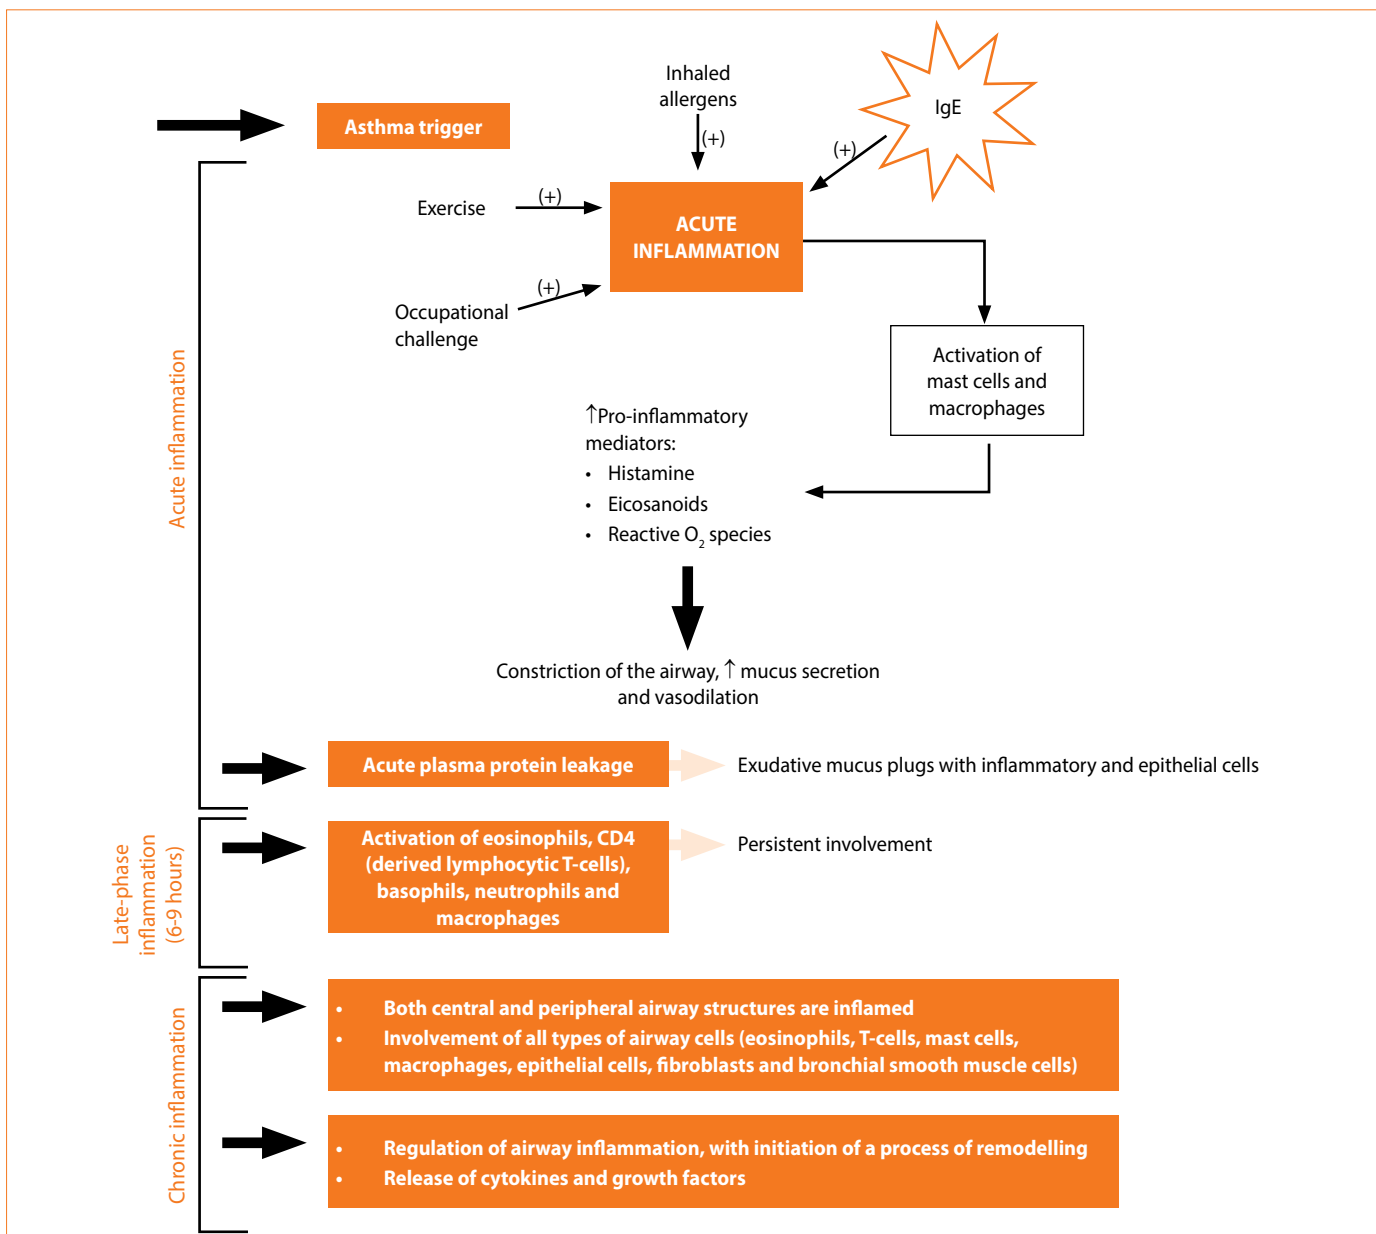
Asthma trigger

Inhaled allergens

(+)

IgE

(+)

Exercise

(+)

ACUTE INFLAMMATION

(+)

Occupational challenge

Activation of mast cells and macrophages

↑Pro-inflammatory mediators:
• Histamine
• Eicosanoids
• Reactive $O_2$ species

Constriction of the airway, ↑ mucus secretion and vasodilation

Acute inflammation

Acute plasma protein leakage

Exudative mucus plugs with inflammatory and epithelial cells

Late-phase inflammation (6-9 hours)

Activation of eosinophils, CD4 (derived lymphocytic T-cells), basophils, neutrophils and macrophages

Persistent involvement

Chronic inflammation

• Both central and peripheral airway structures are inflamed
• Involvement of all types of airway cells (eosinophils, T-cells, mast cells, macrophages, epithelial cells, fibroblasts and bronchial smooth muscle cells)

• Regulation of airway inflammation, with initiation of a process of remodelling
• Release of cytokines and growth factors